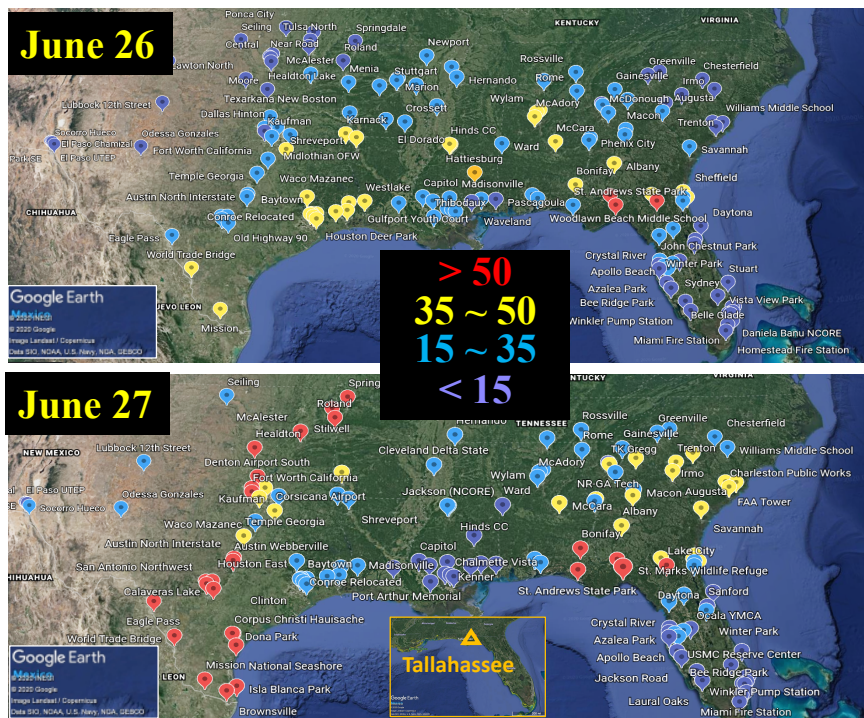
June 26

Ponca City
Seiling
Tulsa North
Springdale
KENTUCKY
VIRGINIA
Central
Near Road
Roland
Newport
Lawton North
McAlester
Menia
Stuttgart
Rossville
Greenville
Chesterfield
Moore
Healdton Lake
Marion
Hernando
Rome
Gainesville
Irmo
Texarkana New Boston
Wylam
McAdory
McDonough
Augusta
Williams Middle School
Lubbock 12th Street
Dallas Hinton
Crossett
Macon
Trenton
Kaufman
Karnack
Socorro Hueco
Odessa Gonzales
Shreveport
El Dorado
Hinds CC
McCara
El Paso Chamizal
El Paso UTEP
Fort Worth California
Midlothian OFW
Ward
Phenix City
Savannah
Hattiesburg
Albany
Temple Georgia
Waco Mazanec
Bonifay
Sheffield
Westlake
Capitol
Madisonville
CHIHUAHUA
Austin North Interstate
Baytown
St. Andrews State Park
Thibodaux
Pascagoula
Daytona
Conroe Relocated
Gulfport Youth Court
Waveland
Woodlawn Beach Middle School
Old Highway 90
Houston Deer Park
Eagle Pass
John Chestnut Park
Crystal River
World Trade Bridge
Winter Park
Apollo Beach
Stuart
Azalea Park
Sydney
Google Earth
Vista View Park
NUEVO LEON
Bee Ridge Park
Mission
Winkler Pump Station
Belle Glade
Daniela Banu NCORE
© 2020 Google
Image Landsat / Copernicus
Data SIO, NOAA, U.S. Navy, NGA, GEBCO
Miami Fire Station
Homestead Fire Station

> 50
35 ~ 50
15 ~ 35
< 15

June 27

Seiling
Spring
TENNESSEE
Hernando
Rossville
Greenville
McAlester
Roland
Stilwell
Rome
Gainesville
Chesterfield
Healdton
Lubbock 12th Street
NEW MEXICO
Cleveland Delta State
McAdory
TK Gregg
Trenton
Williams Middle School
Denton Airport South
Wylam
Fort Worth California
Charleston Public Works
El Paso UTEP
Odessa Gonzales
Kaufman
Corsicana Airport
NR-GA Tech
Irmo
Socorro Hueco
Jackson (NCORE)
Ward
Macon
Augusta
FAA Tower
Shreveport
McCara
Waco Mazanec
Temple Georgia
Albany
Savannah
Hinds CC
Austin North Interstate
Bonifay
Austin Webberville
Capitol
Lake City
CHIHUAHUA
San Antonio Northwest
Houston East
Baytown
Madisonville
Chalmette Vista
St. Marks Wildlife Refuge
Kenner
Conroe Relocated
St. Andrews State Park
Calaveras Lake
Port Arthur Memorial
Daytona
Sanford
Eagle Pass
Clinton
Ocala YMCA
Corpus Christi Hauisache
Crystal River
Winter Park
World Trade Bridge
Dona Park
Azalea Park
Tallahassee
USMC Reserve Center
Google Earth
Apollo Beach
Mission National Seashore
Bee Ridge Park
LEON
Jackson Road
Isla Blanca Park
© 2020 Google
Image Landsat / Copernicus
Data SIO, NOAA, U.S. Navy, NGA, GEBCO
Winkler Pump Station
Laural Oaks
Brownsville
Miami Fire Station